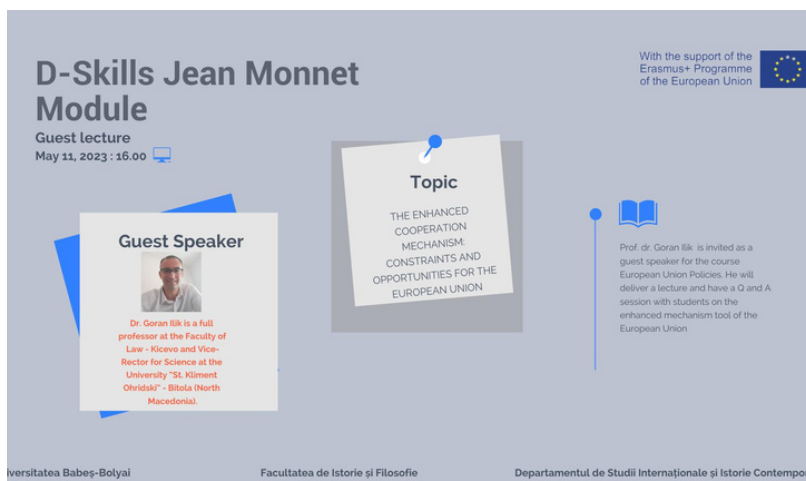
D-Skills Jean Monnet Module

Guest lecture

May 11, 2023 : 16.00

With the support of the Erasmus+ Programme of the European Union

Guest Speaker

Dr. Goran Ilik is a full professor at the Faculty of Law - Kicevo and Vice-Rector for Science at the University "St. Kliment Ohridski" - Bitola (North Macedonia).

Topic

THE ENHANCED COOPERATION MECHANISM: CONSTRAINTS AND OPPORTUNITIES FOR THE EUROPEAN UNION

Prof. dr. Goran Ilik is invited as a guest speaker for the course European Union Policies. He will deliver a lecture and have a Q and A session with students on the enhanced mechanism tool of the European Union

iversitatea Babeș-Bolyai

Facultatea de Istorie și Filosofie

Departamentul de Studii Internaționale și Istorie Contempor